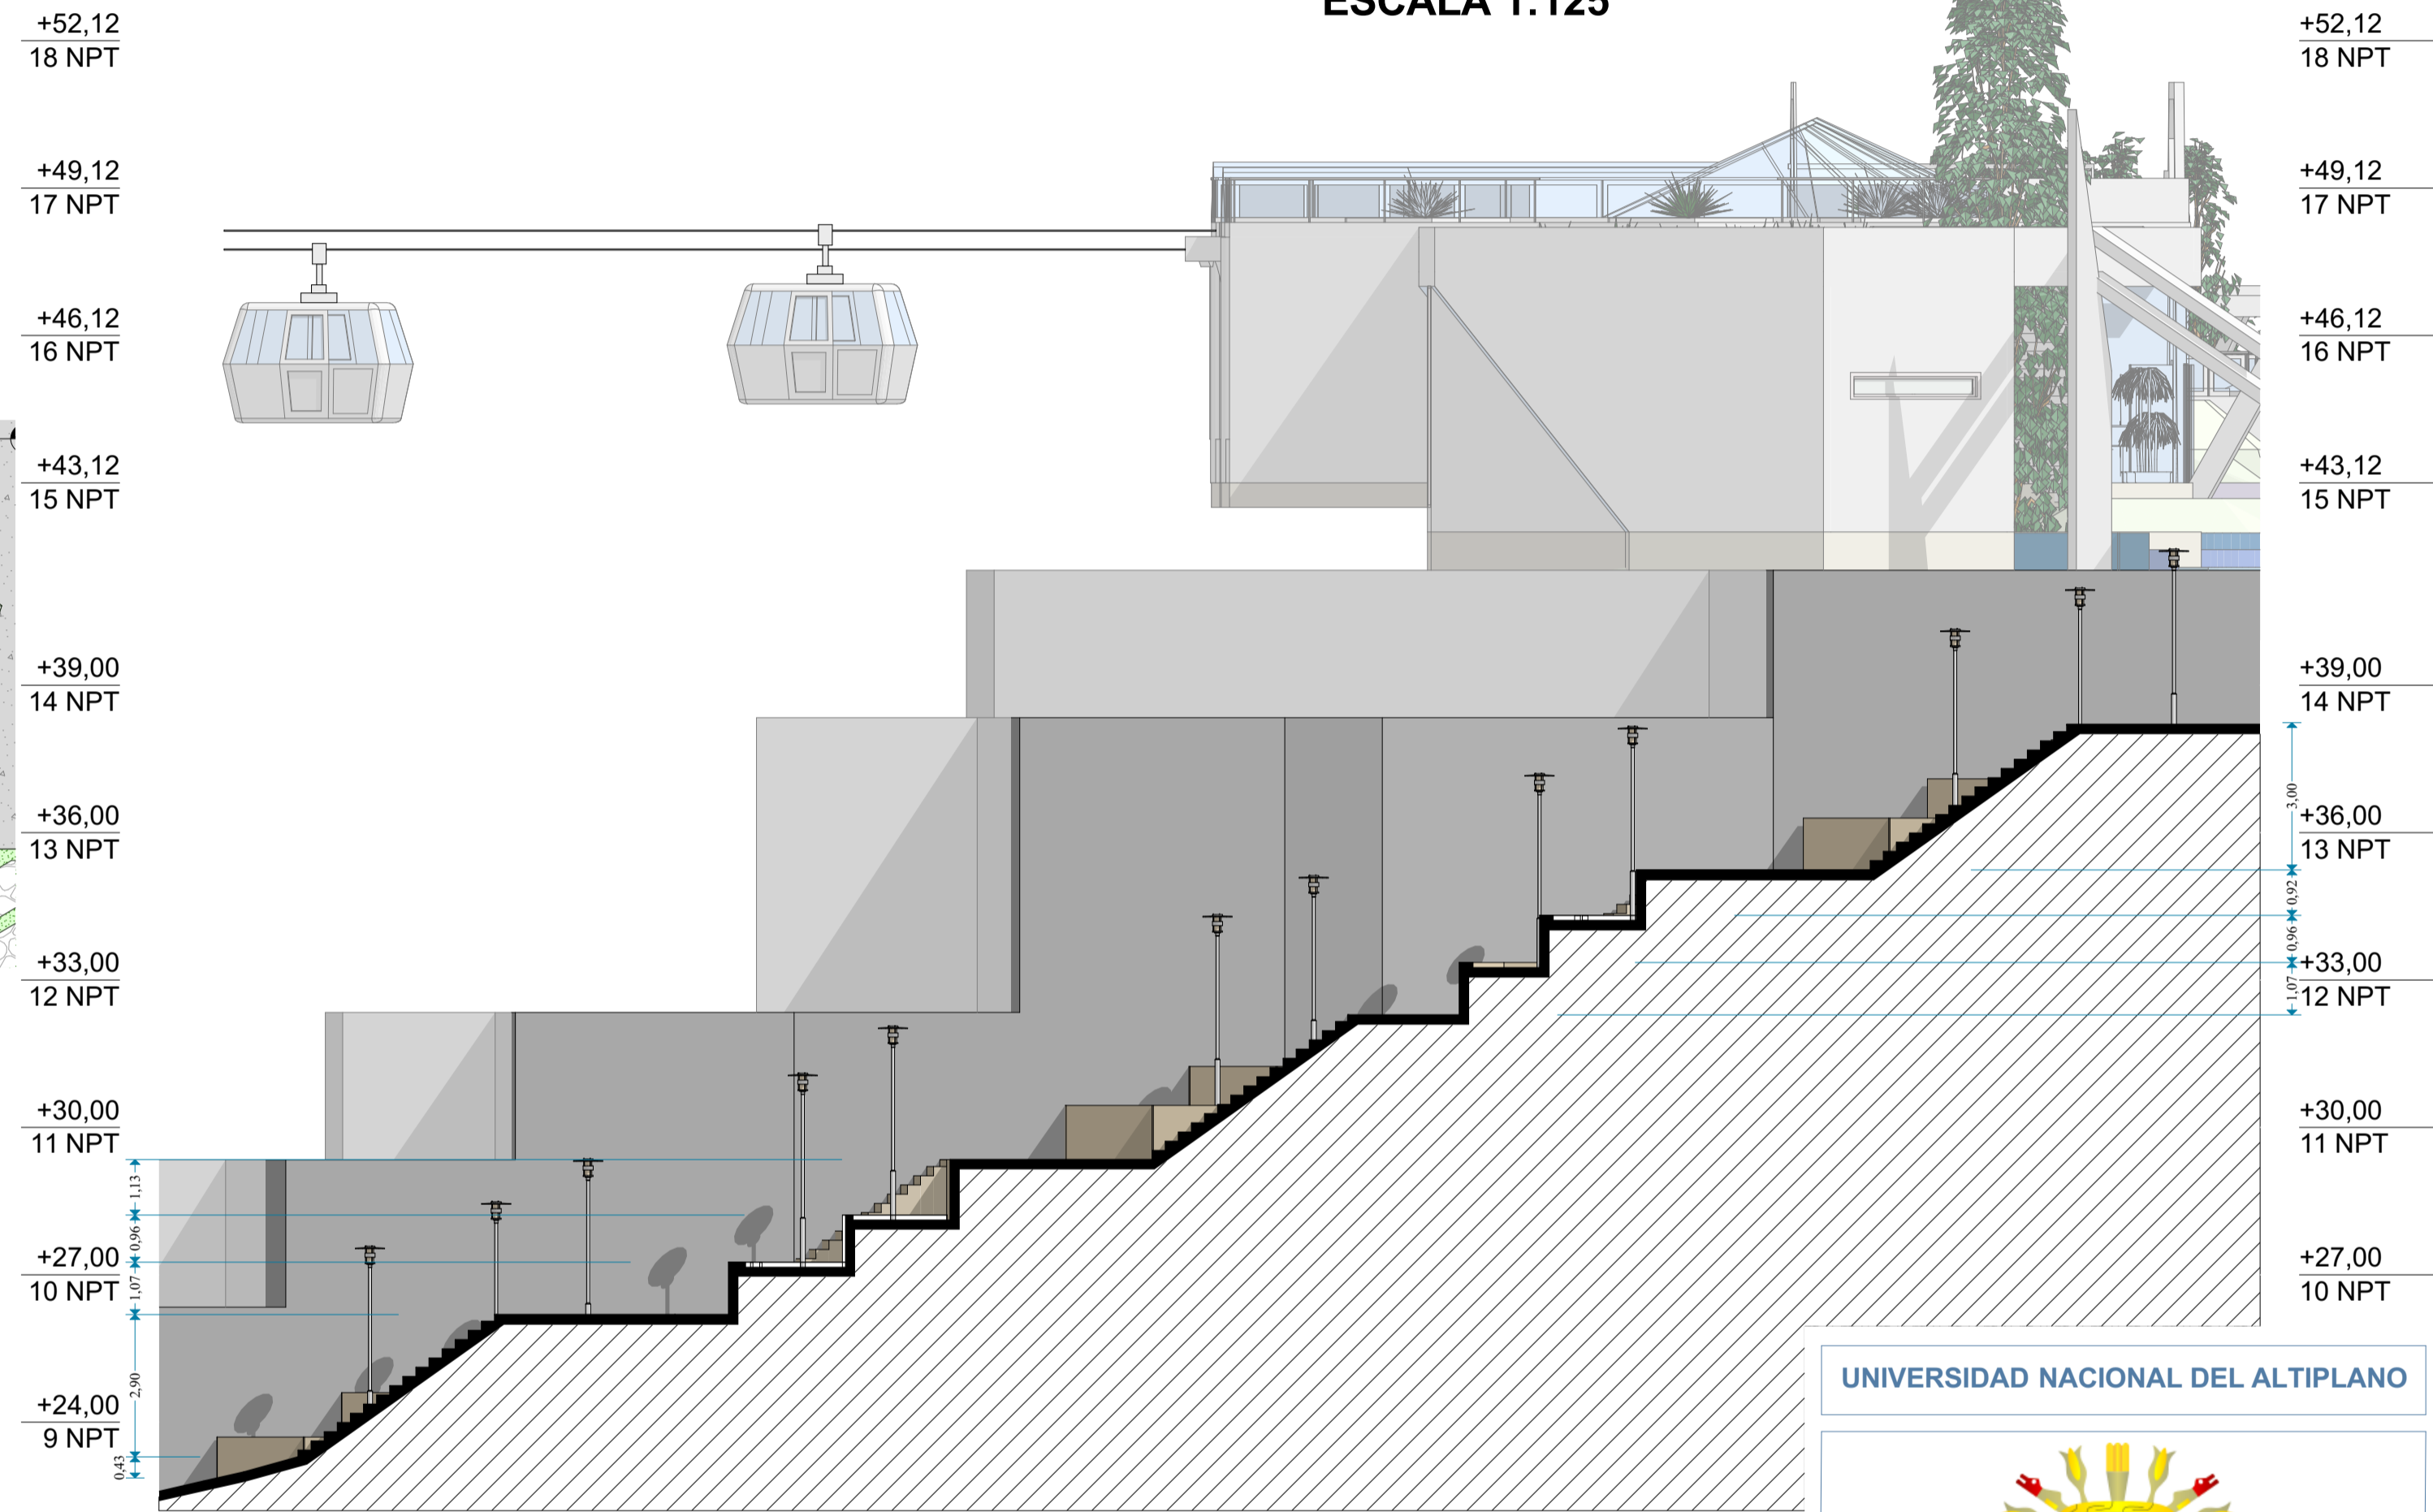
ESCALA 1:125

+52,12
18 NPT

+49,12
17 NPT

+46,12
16 NPT

+43,12
15 NPT

+39,00
14 NPT

+36,00
13 NPT

+33,00
12 NPT

+30,00
11 NPT

+27,00
10 NPT

+24,00
9 NPT

1,13
0,96
1,07
2,90
0,43

+52,12
18 NPT

+49,12
17 NPT

+46,12
16 NPT

+43,12
15 NPT

+39,00
14 NPT

3,00

+36,00
13 NPT

0,92
0,96
1,07

+33,00
12 NPT

+30,00
11 NPT

+27,00
10 NPT

UNIVERSIDAD NACIONAL DEL ALTIPLANO